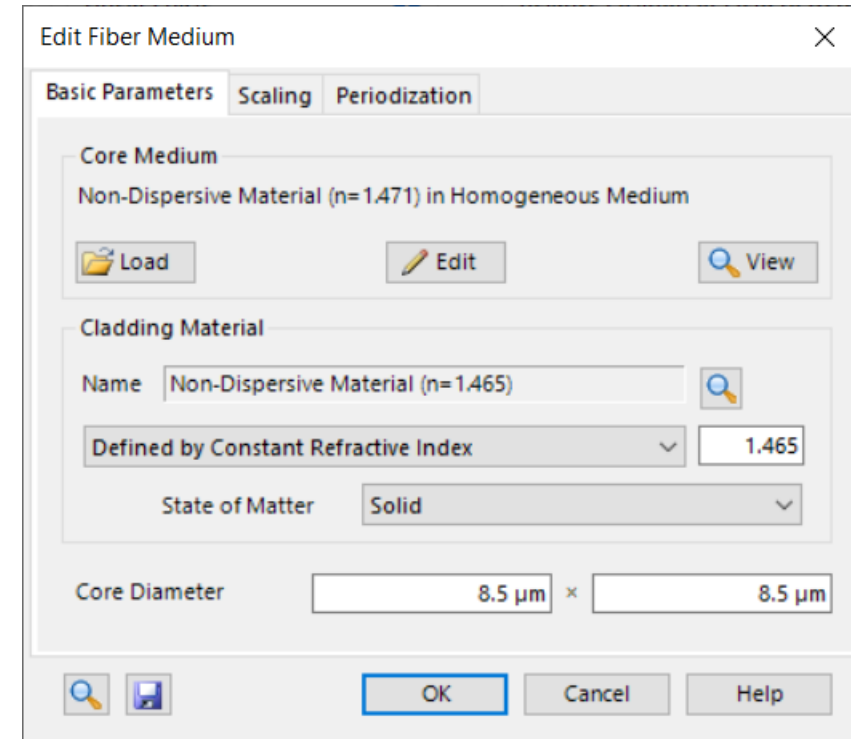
Edit Fiber Medium

×

Basic Parameters Scaling Periodization

Core Medium

Non-Dispersive Material (n=1.471) in Homogeneous Medium

Load Edit View

Cladding Material

Name Non-Dispersive Material (n=1.465)

Defined by Constant Refractive Index 1.465

State of Matter Solid

Core Diameter 8.5 µm × 8.5 µm

OK Cancel Help